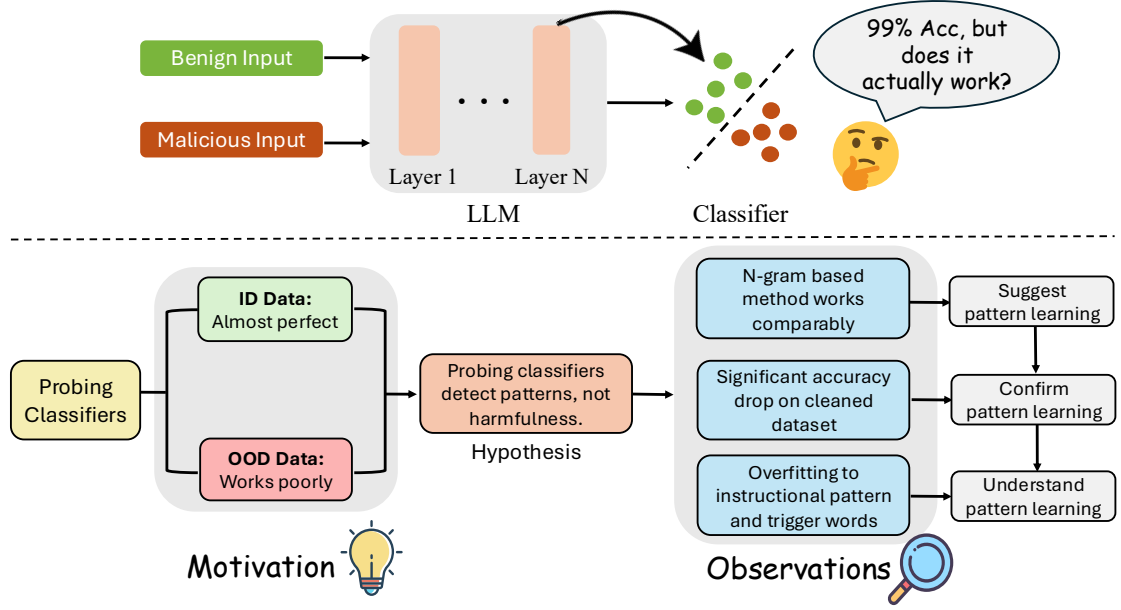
Benign Input

Malicious Input

Layer 1

Layer N

LLM

Classifier

99% Acc, but does it actually work?

Probing Classifiers

ID Data: Almost perfect

OOD Data: Works poorly

Probing classifiers detect patterns, not harmfulness.

Hypothesis

N-gram based method works comparably

Significant accuracy drop on cleaned dataset

Overfitting to instructional pattern and trigger words

Suggest pattern learning

Confirm pattern learning

Understand pattern learning

Motivation

Observations